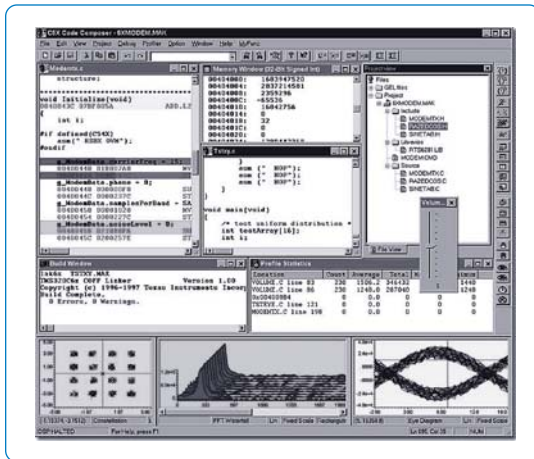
C5X Code Composer - 6XMODEM.MAK

File Edit View Project Debug Profiler Option Window Help MyFunc

Modem.c

structure;

void Initialize(void)

{

int i;

#if defined(C54X)

asm(" RSBX OVM");

#endif

Memory Window (32-Bit Signed Int)

00640800: 1683947520
00640804: 2037214581
00640808: 2359296
0064080C: -65536
00640810: 16842756
00640814: 0
00640818: 32
0064081C: 0
00640820: 0

Test.c

}

asm (" NOP");
asm (" NOP");
asm (" NOP");

}

void main(void)

{

/* test uniform distribution */
int testArray[16];
int i;

Project View

Files
GEL files
Project
6XMODEM.MAK
Include
MODEMTX.H
RAZEDCOD.H
SINETAB.H
Libraries
RTS6201.LIB
MODEM.CMD
Source
MODEMTX.C
RAZEDCOD.C
SINETAB.C

File View

Volum...

Build Window

Tasks: TXTXY.MAK
TMS320C6x COFF Linker Version 1.00
Copyright (c) 1996-1997 Texas Instruments Incorporated
Build Complete,
0 Errors, 0 Warnings.

Profile Statistics

| Location | Count | Average | Total |
|---|---|---|---|
| VOLUME.C line 83 | 236 | 1506.2 | 346432 |
| VOLUME.C line 86 | 236 | 1248.0 | 287040 |
| 0x00400984 | 0 | 0.0 | 0 |
| TXTRVE.C line 121 | 0 | 0.0 | 0 |
| MODEMTX.C line 198 | 0 | 0.0 | 0 |

Constellation

FFT Waterfall

Eye Diagram

Lin Fixed Scale

DSP HALTED

For Help, press F1

Ln 690, Col 28